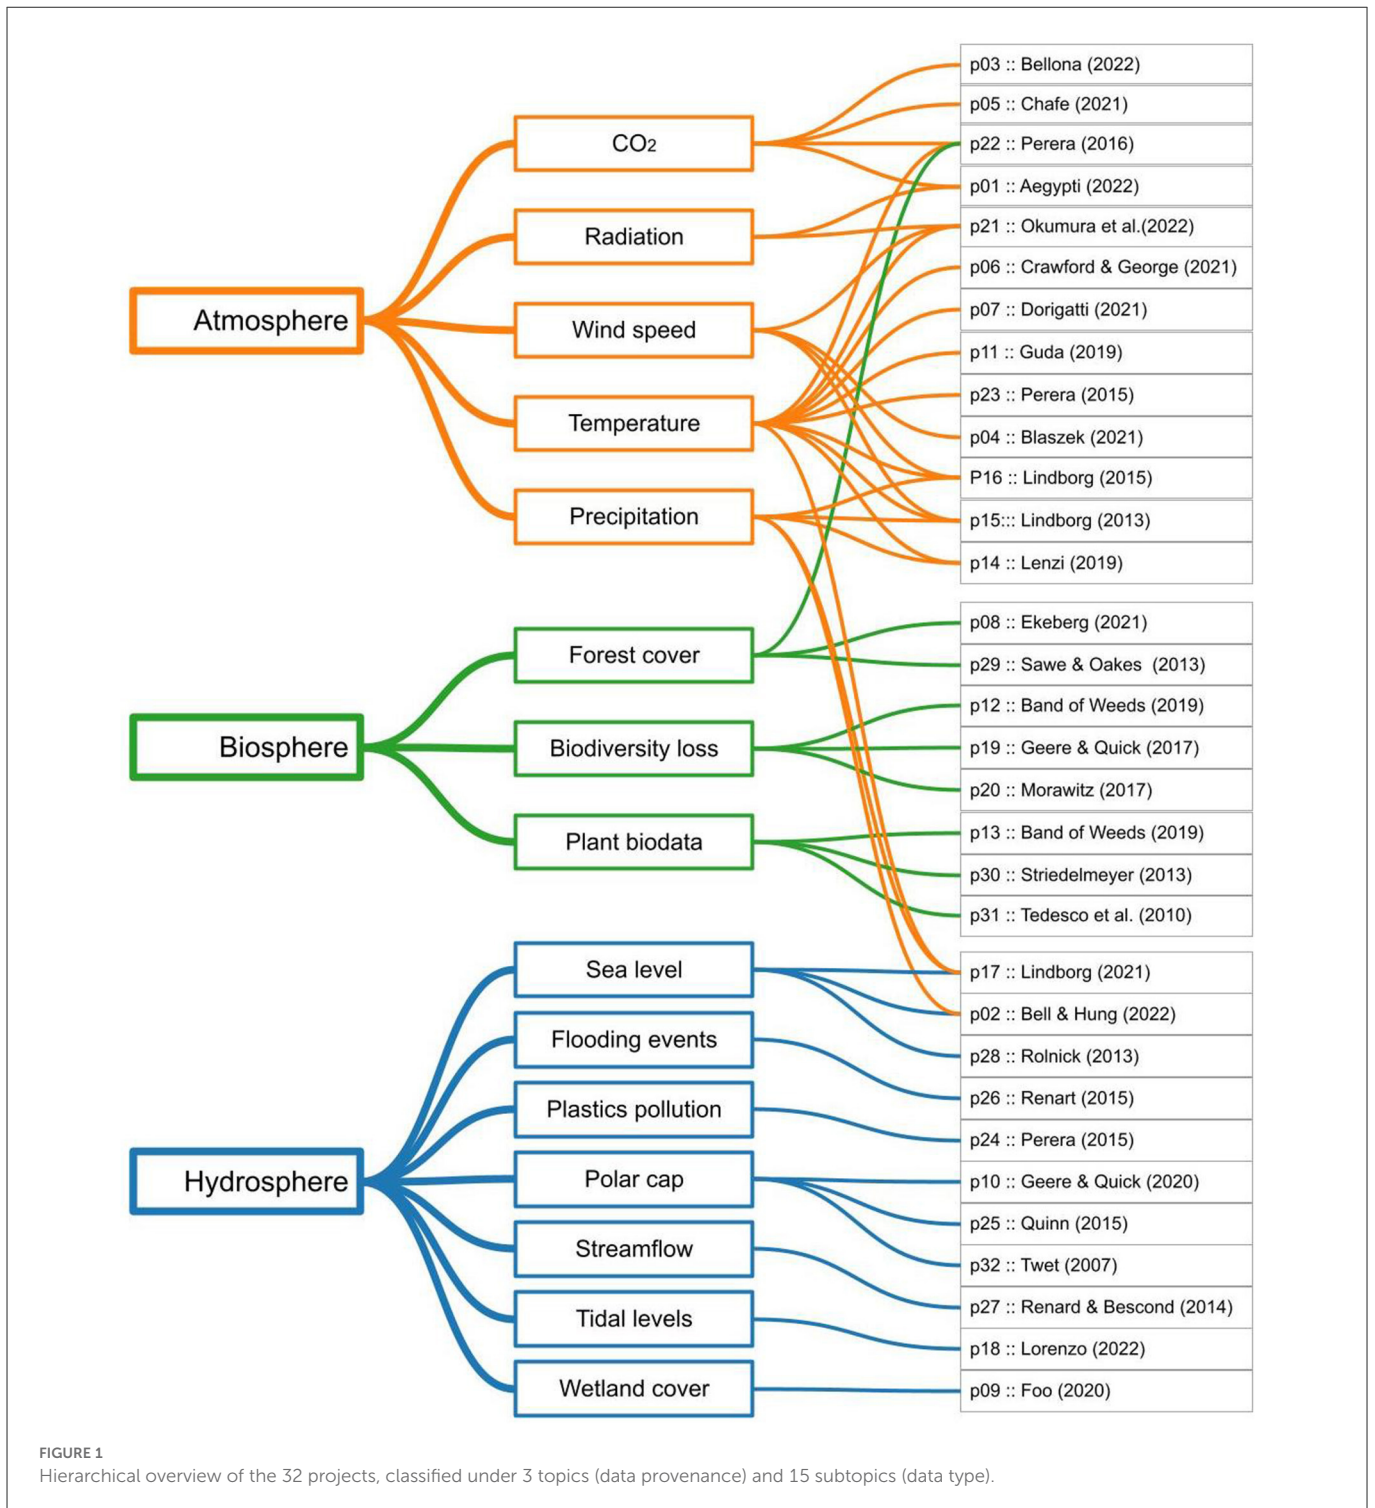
Atmosphere

$CO_2$

Radiation

Wind speed

Temperature

Precipitation

Biosphere

Forest cover

Biodiversity loss

Plant biodata

Hydrosphere

Sea level

Flooding events

Plastics pollution

Polar cap

Streamflow

Tidal levels

Wetland cover

p03 :: Bellona (2022)
p05 :: Chafe (2021)
p22 :: Perera (2016)
p01 :: Aegypti (2022)
p21 :: Okumura et al.(2022)
p06 :: Crawford & George (2021)
p07 :: Dorigatti (2021)
p11 :: Guda (2019)
p23 :: Perera (2015)
p04 :: Blaszek (2021)
P16 :: Lindborg (2015)
p15::: Lindborg (2013)
p14 :: Lenzi (2019)

p08 :: Ekeberg (2021)
p29 :: Sawe & Oakes (2013)
p12 :: Band of Weeds (2019)
p19 :: Geere & Quick (2017)
p20 :: Morawitz (2017)
p13 :: Band of Weeds (2019)
p30 :: Striedelmeyer (2013)
p31 :: Tedesco et al. (2010)

p17 :: Lindborg (2021)
p02 :: Bell & Hung (2022)
p28 :: Rolnick (2013)
p26 :: Renart (2015)
p24 :: Perera (2015)
p10 :: Geere & Quick (2020)
p25 :: Quinn (2015)
p32 :: Twet (2007)
p27 :: Renard & Bescond (2014)
p18 :: Lorenzo (2022)
p09 :: Foo (2020)

FIGURE 1
Hierarchical overview of the 32 projects, classified under 3 topics (data provenance) and 15 subtopics (data type).